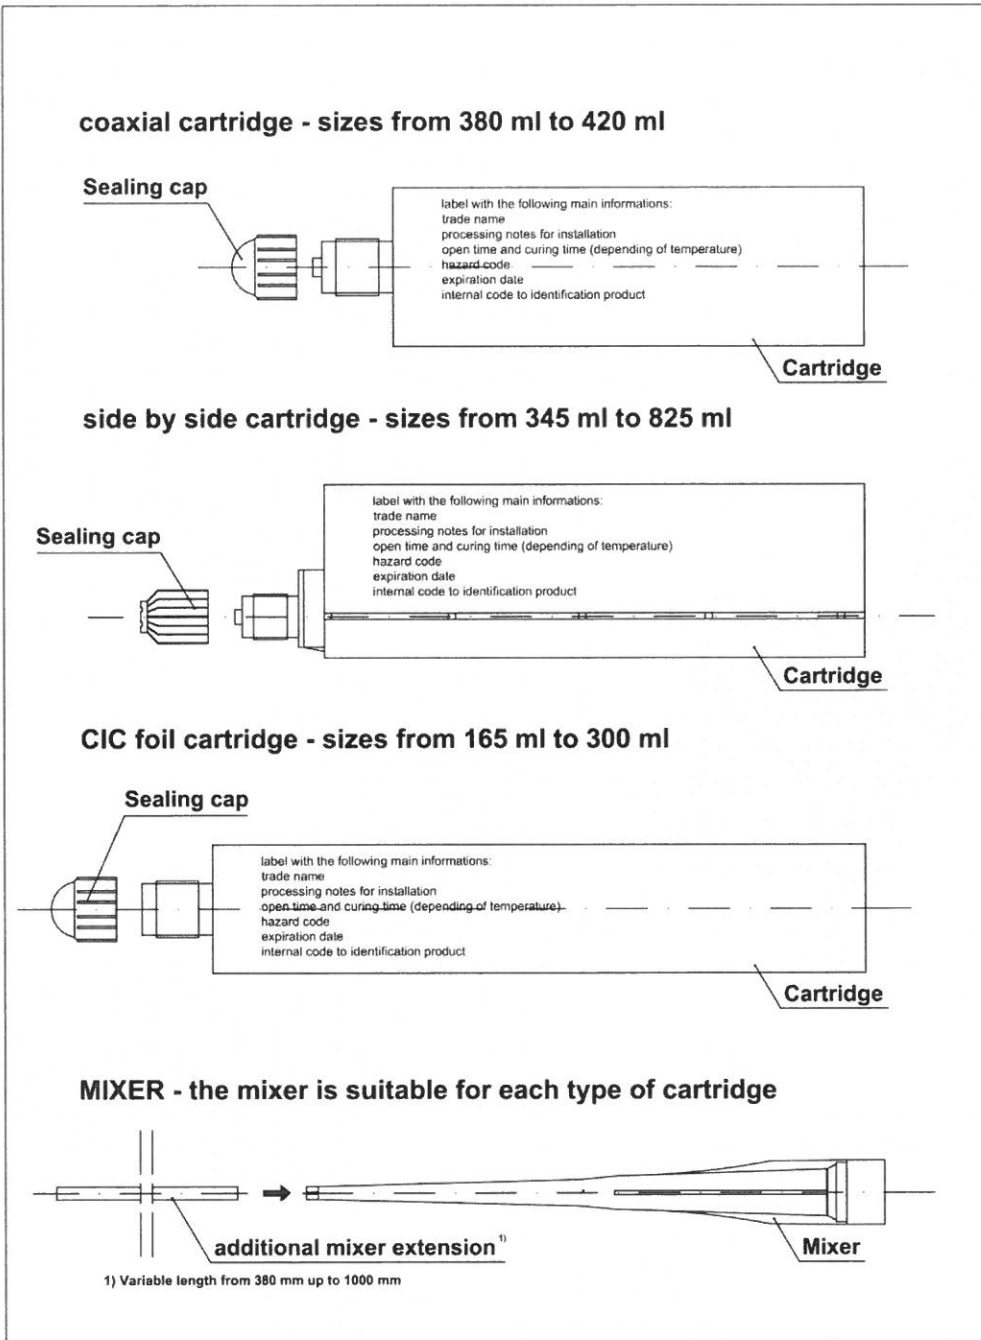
coaxial cartridge - sizes from 380 ml to 420 ml

Sealing cap

label with the following main informations:
trade name
processing notes for installation
open time and curing time (depending of temperature)
hazard code
expiration date
internal code to identification product

Cartridge

side by side cartridge - sizes from 345 ml to 825 ml

Sealing cap

label with the following main informations:
trade name
processing notes for installation
open time and curing time (depending of temperature)
hazard code
expiration date
internal code to identification product

Cartridge

CIC foil cartridge - sizes from 165 ml to 300 ml

Sealing cap

label with the following main informations:
trade name
processing notes for installation
open time and curing time (depending of temperature)
hazard code
expiration date
internal code to identification product

Cartridge

MIXER - the mixer is suitable for each type of cartridge

additional mixer extension$^{1)}$

Mixer

1) Variable length from 380 mm up to 1000 mm